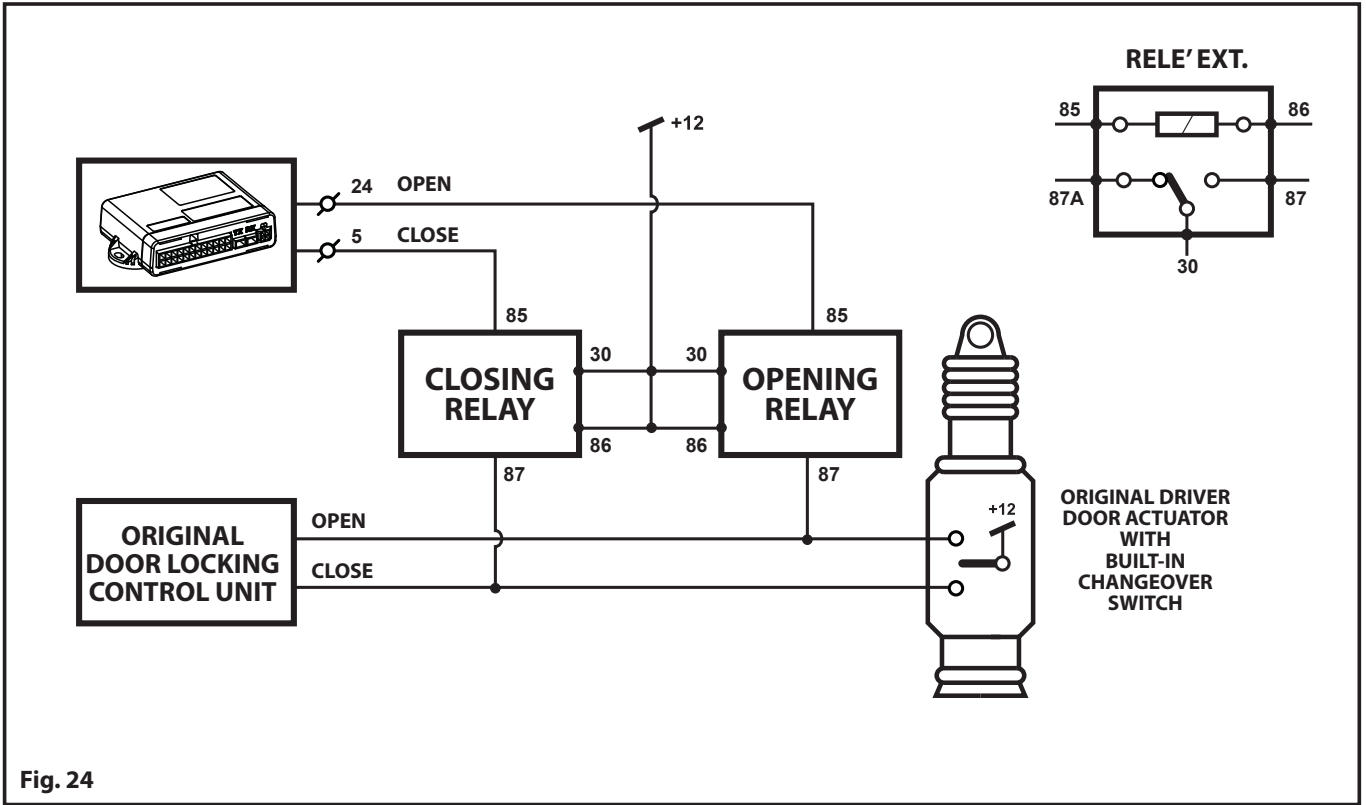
RELE' EXT.

85

86

87A

87

30

+12

24 OPEN

5 CLOSE

85

85

30

30

CLOSING RELAY

OPENING RELAY

86

86

87

87

ORIGINAL DOOR LOCKING CONTROL UNIT

OPEN

CLOSE

+12

ORIGINAL DRIVER DOOR ACTUATOR WITH BUILT-IN CHANGEOVER SWITCH

Fig. 24